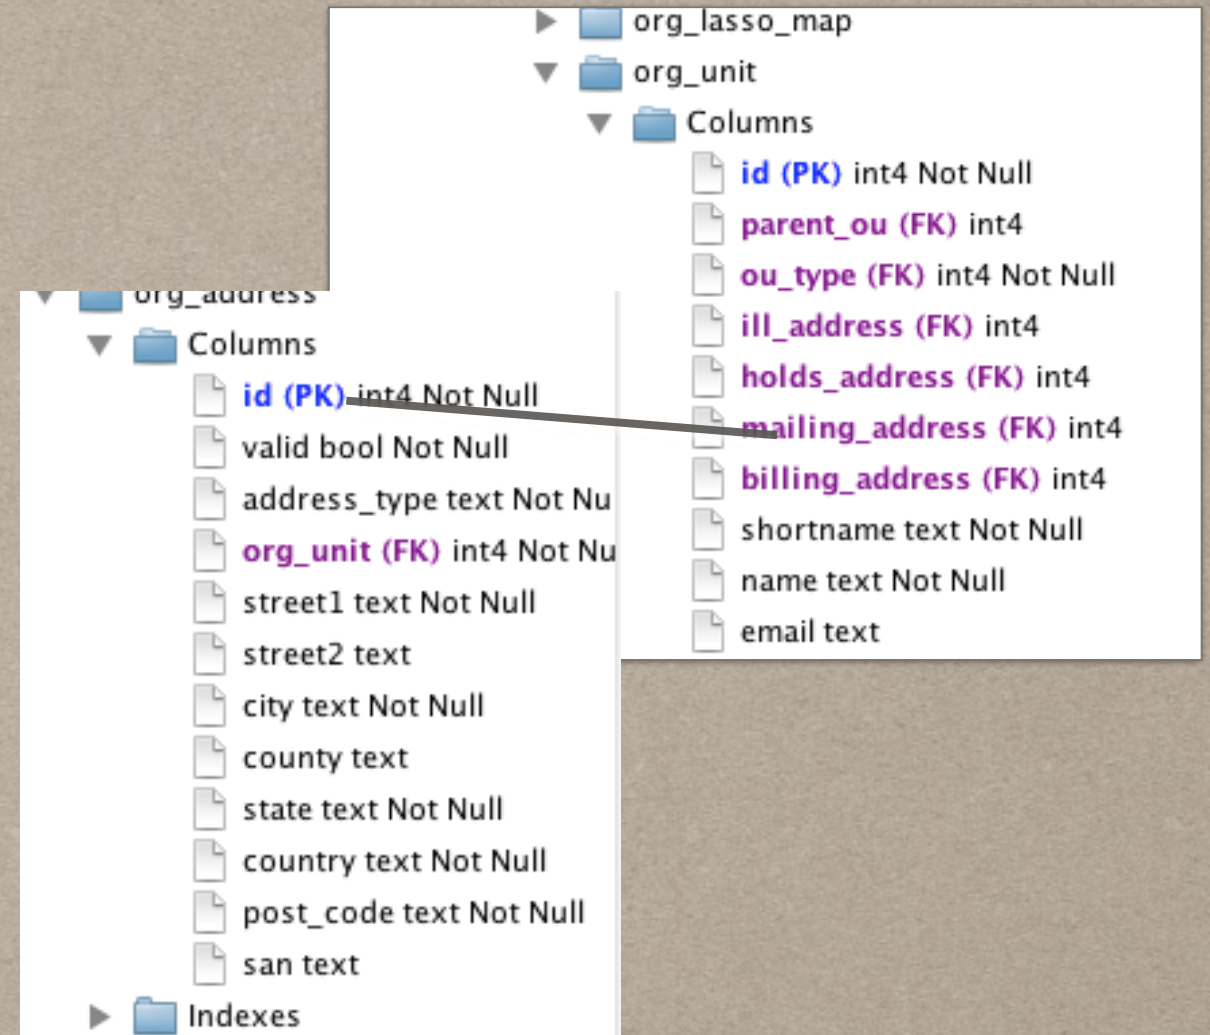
org_lasso_map
org_unit
Columns
id (PK) int4 Not Null
parent_ou (FK) int4
ou_type (FK) int4 Not Null
ill_address (FK) int4
holds_address (FK) int4
mailing_address (FK) int4
billing_address (FK) int4
shortname text Not Null
name text Not Null
email text

org_address
Columns
id (PK) int4 Not Null
valid bool Not Null
address_type text Not Nu
org_unit (FK) int4 Not Nu
street1 text Not Null
street2 text
city text Not Null
county text
state text Not Null
country text Not Null
post_code text Not Null
san text
Indexes